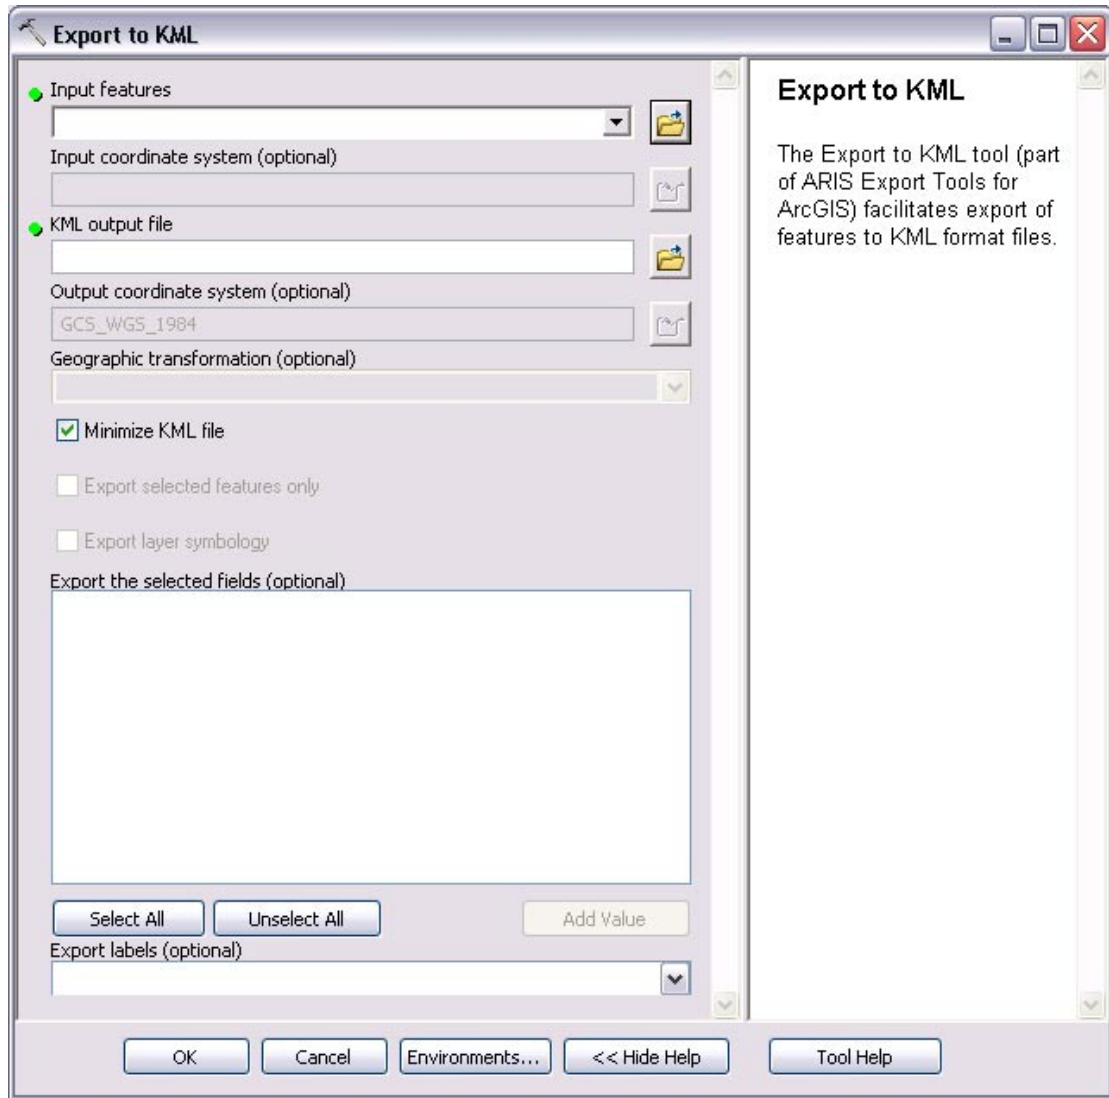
Export to KML

Input features

Input coordinate system (optional)

KML output file

Output coordinate system (optional)

GCS_WGS_1984

Geographic transformation (optional)

Minimize KML file

Export selected features only

Export layer symbology

Export the selected fields (optional)

Select All

Unselect All

Add Value

Export labels (optional)

Export to KML

The Export to KML tool (part of ARIS Export Tools for ArcGIS) facilitates export of features to KML format files.

OK

Cancel

Environments...

<< Hide Help

Tool Help